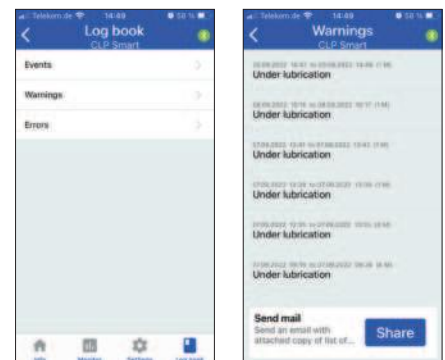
Telekom.de 14:49 58 %

Log book
CLP Smart

Events

Warnings

Errors

Info Monitor Settings Log book

Telekom.de 14:49 58 %

Warnings
CLP Smart

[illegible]
Under lubrication

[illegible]
Under lubrication

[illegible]
Under lubrication

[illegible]
Under lubrication

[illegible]
Under lubrication

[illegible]
Under lubrication

Send mail
Send an email with attached copy of list of...

Share